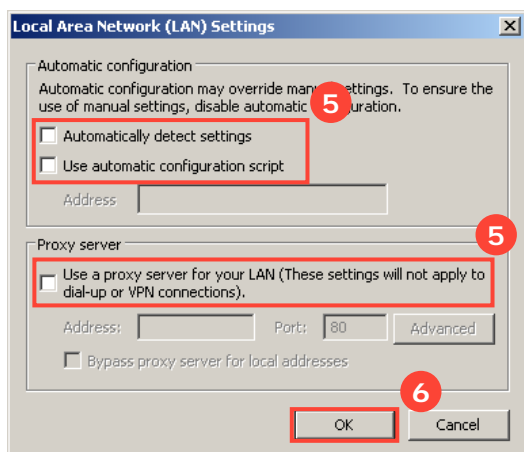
Local Area Network (LAN) Settings

×

Automatic configuration

Automatic configuration may override manu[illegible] settings. To ensure the use of manual settings, disable automatic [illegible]guration.

5

Automatically detect settings

Use automatic configuration script

Address

Proxy server

5

Use a proxy server for your LAN (These settings will not apply to dial-up or VPN connections).

Address:

Port: 80

Advanced

Bypass proxy server for local addresses

6

OK

Cancel